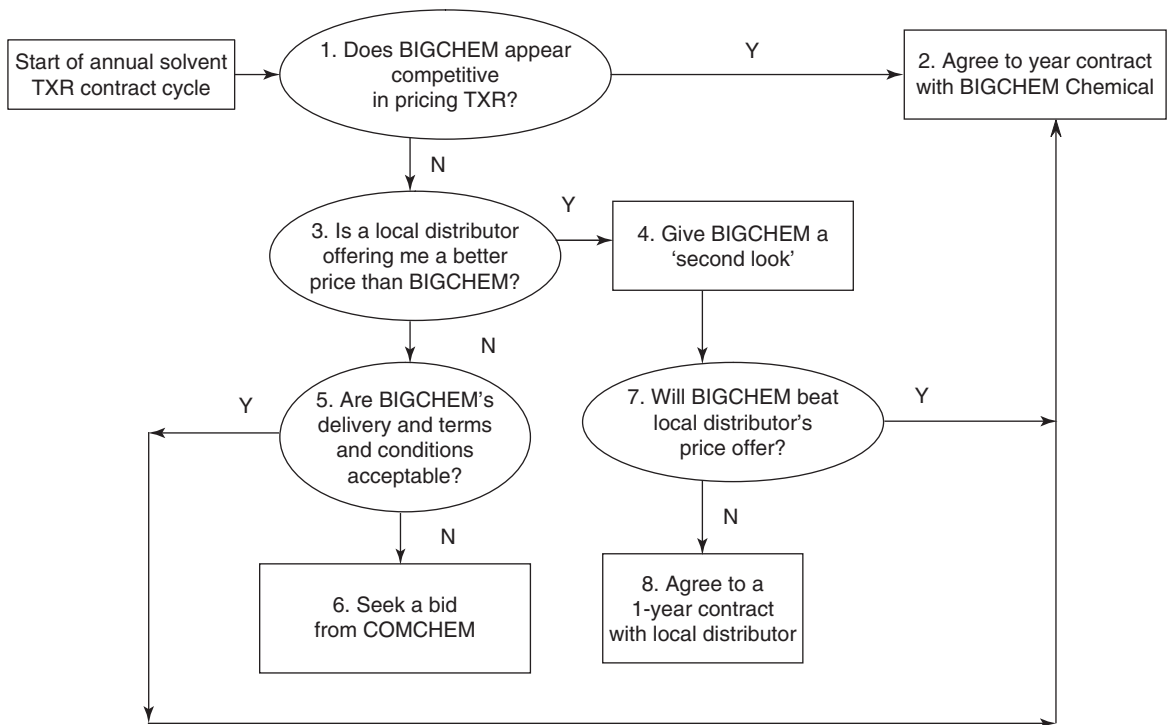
Start of annual solvent TXR contract cycle

1. Does BIGCHEM appear competitive in pricing TXR?

Y

2. Agree to year contract with BIGCHEM Chemical

N

Y

3. Is a local distributor offering me a better price than BIGCHEM?

4. Give BIGCHEM a 'second look'

N

Y

5. Are BIGCHEM's delivery and terms and conditions acceptable?

7. Will BIGCHEM beat local distributor's price offer?

Y

N

N

6. Seek a bid from COMCHEM

8. Agree to a 1-year contract with local distributor